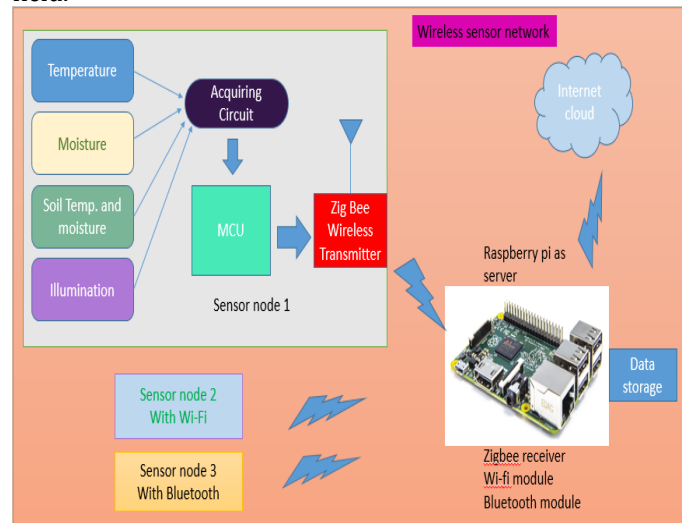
Wireless sensor network

Temperature

Moisture

Soil Temp. and moisture

Illumination

Acquiring Circuit

MCU

Zig Bee Wireless Transmitter

Sensor node 1

Internet cloud

Raspberry pi as server

Data storage

Sensor node 2 With Wi-Fi

Sensor node 3 With Bluetooth

Zigbee receiver
Wi-fi module
Bluetooth module